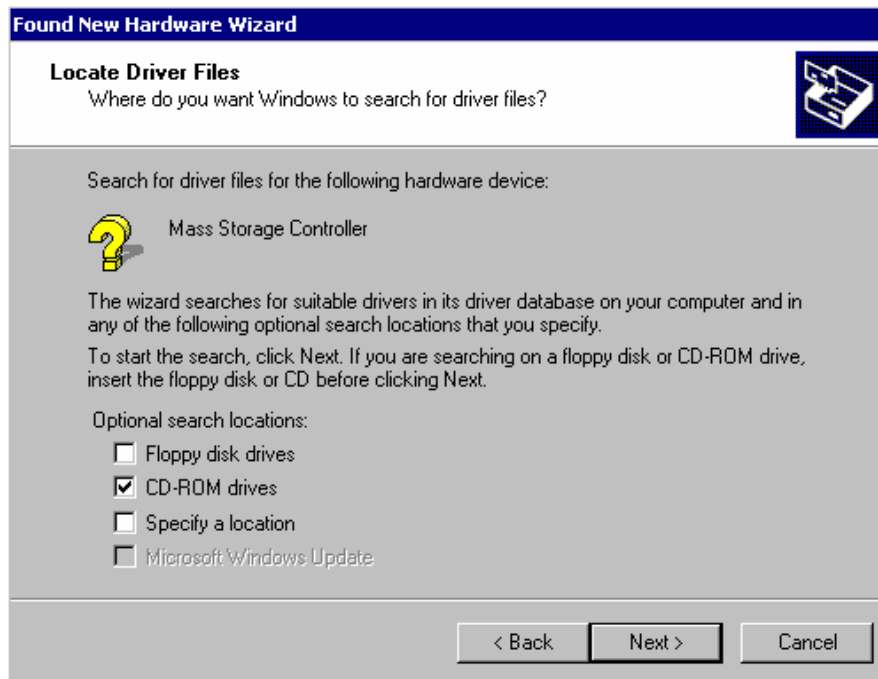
Found New Hardware Wizard

Locate Driver Files
Where do you want Windows to search for driver files?

Search for driver files for the following hardware device:

Mass Storage Controller

The wizard searches for suitable drivers in its driver database on your computer and in any of the following optional search locations that you specify.

To start the search, click Next. If you are searching on a floppy disk or CD-ROM drive, insert the floppy disk or CD before clicking Next.

Optional search locations:

Floppy disk drives

CD-ROM drives

Specify a location

Microsoft Windows Update

< Back

Next >

Cancel